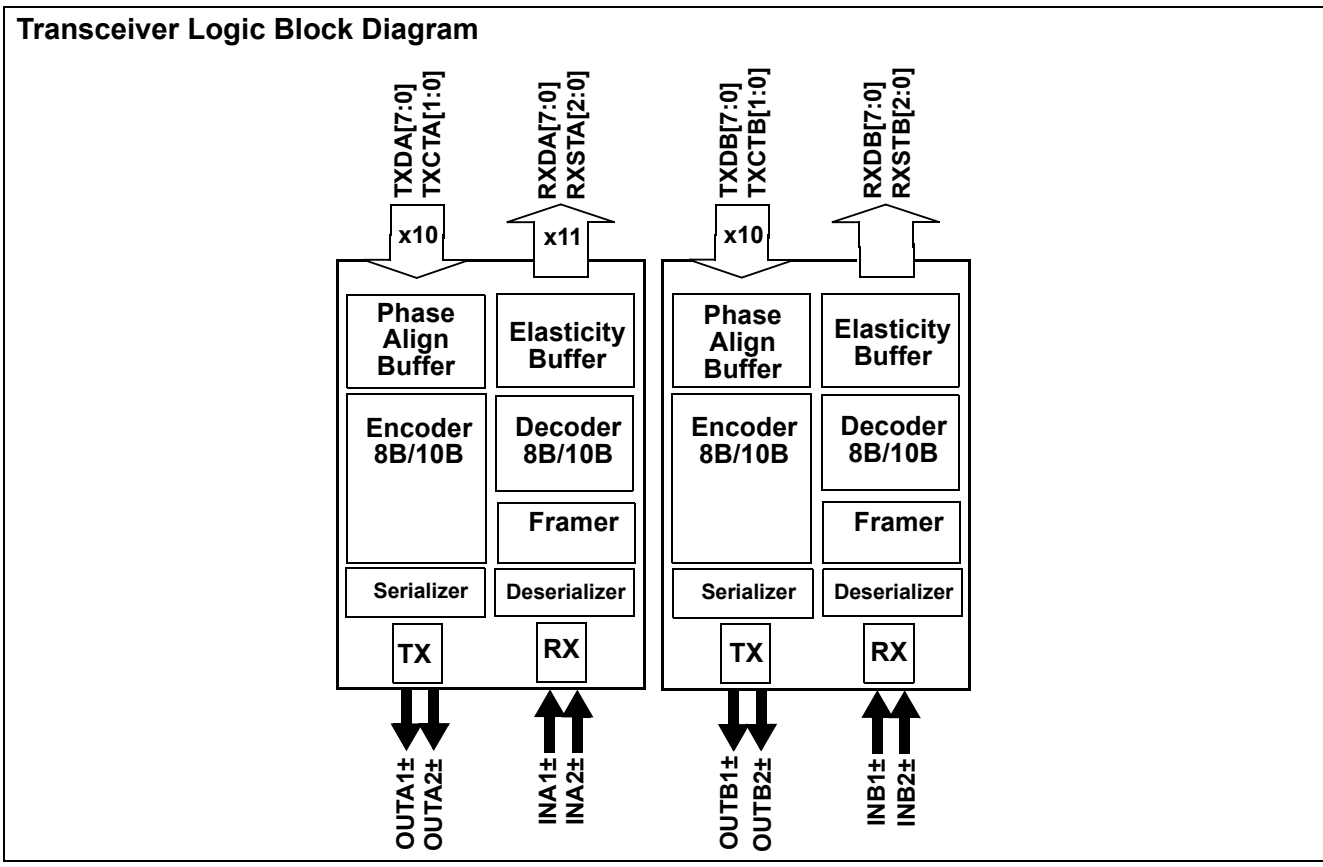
Transceiver Logic Block Diagram

TXDA[7:0]
TXCTA[1:0]

RXDA[7:0]
RXSTA[2:0]

TXDB[7:0]
TXCTB[1:0]

RXDB[7:0]
RXSTB[2:0]

x10

x11

x10

Phase Align Buffer

Elasticity Buffer

Phase Align Buffer

Elasticity Buffer

Encoder 8B/10B

Decoder 8B/10B

Encoder 8B/10B

Decoder 8B/10B

Framer

Framer

Serializer

Deserializer

Serializer

Deserializer

TX

RX

TX

RX

OUTA1±
OUTA2±

INA1±
INA2±

OUTB1±
OUTB2±

INB1±
INB2±